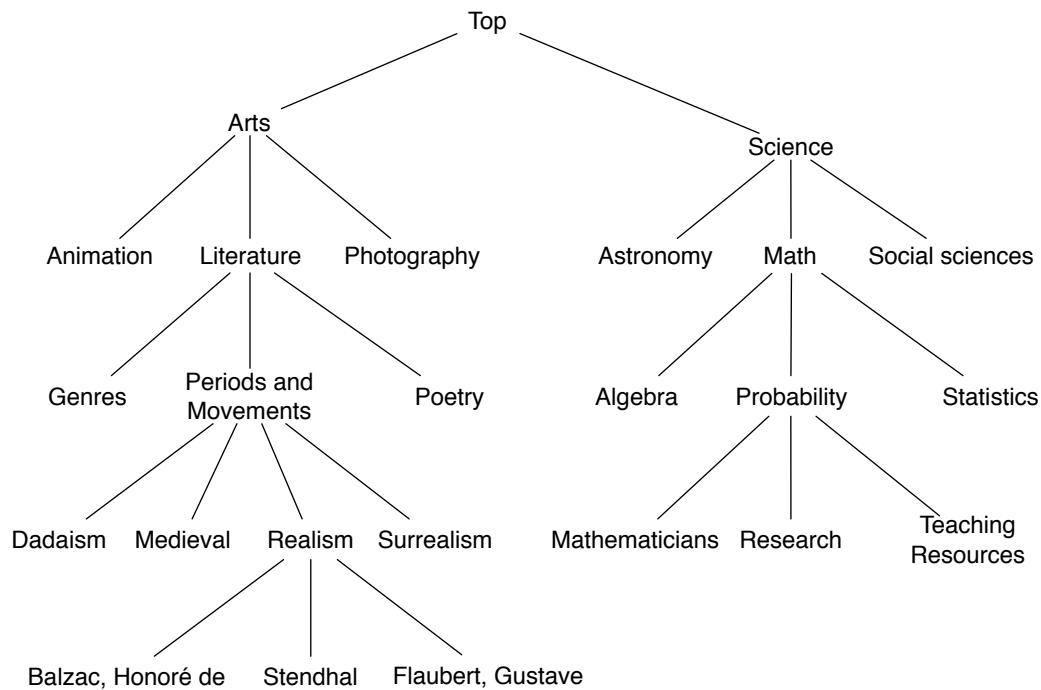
Top

Arts

Science

Animation

Literature

Photography

Astronomy

Math

Social sciences

Genres

Periods and Movements

Poetry

Algebra

Probability

Statistics

Dadaism

Medieval

Realism

Surrealism

Mathematicians

Research

Teaching Resources

Balzac, Honoré de

Stendhal

Flaubert, Gustave